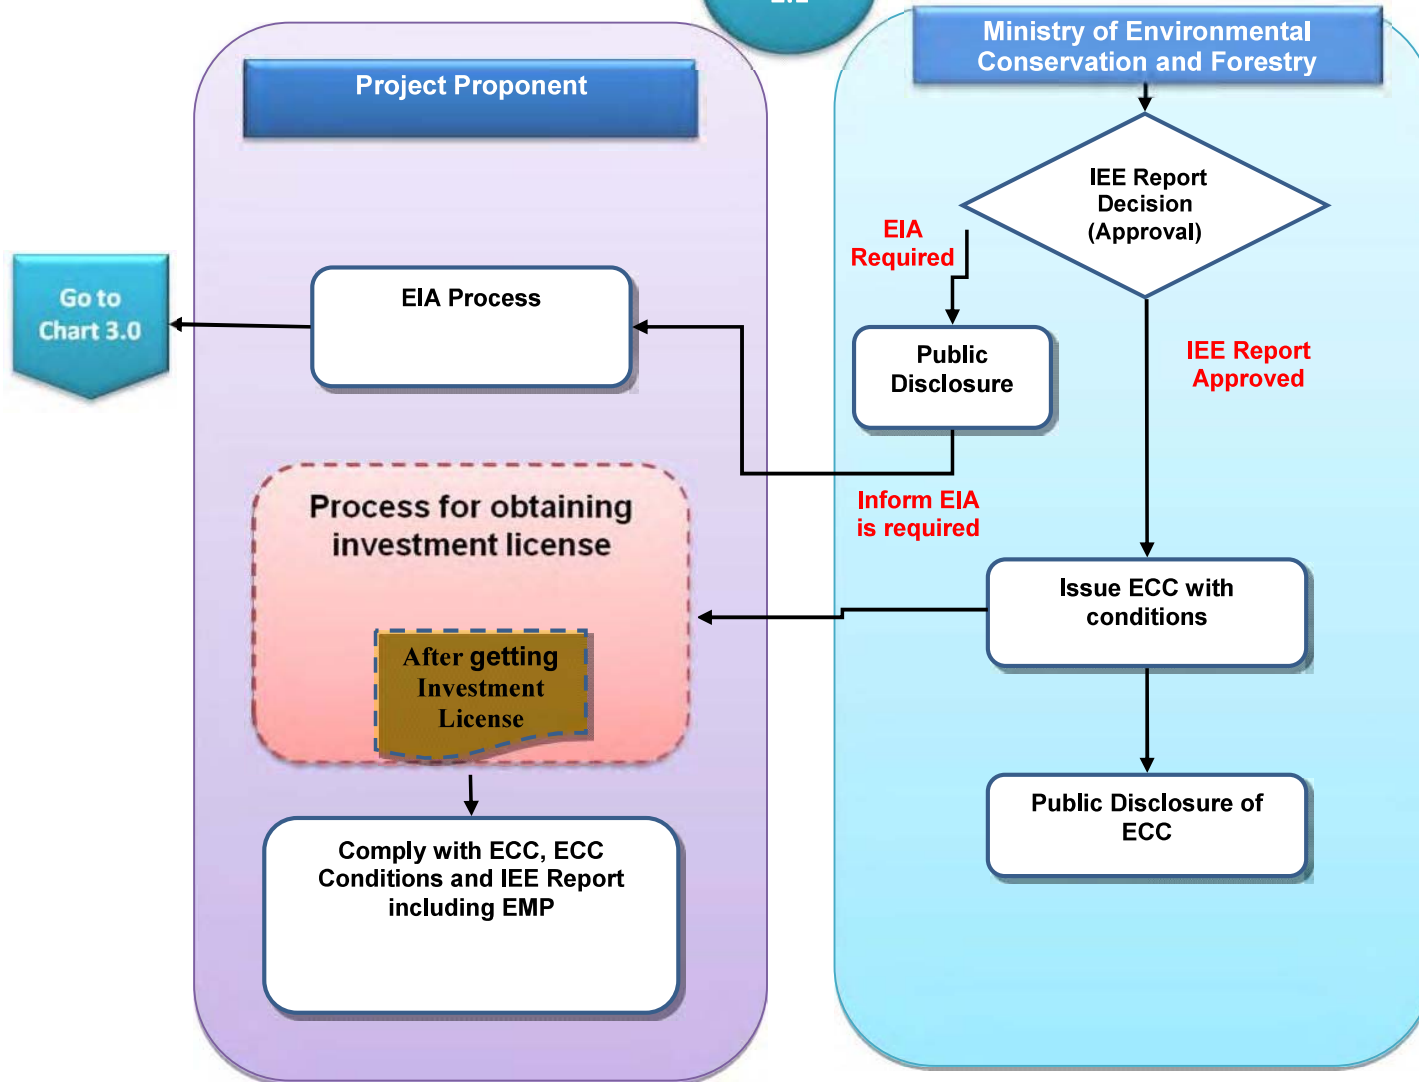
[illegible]

Project Proponent

Ministry of Environmental Conservation and Forestry

IEE Report Decision (Approval)

EIA Required

Go to Chart 3.0

EIA Process

Public Disclosure

IEE Report Approved

Inform EIA is required

Process for obtaining investment license

After getting Investment License

Issue ECC with conditions

Public Disclosure of ECC

Comply with ECC, ECC Conditions and IEE Report including EMP